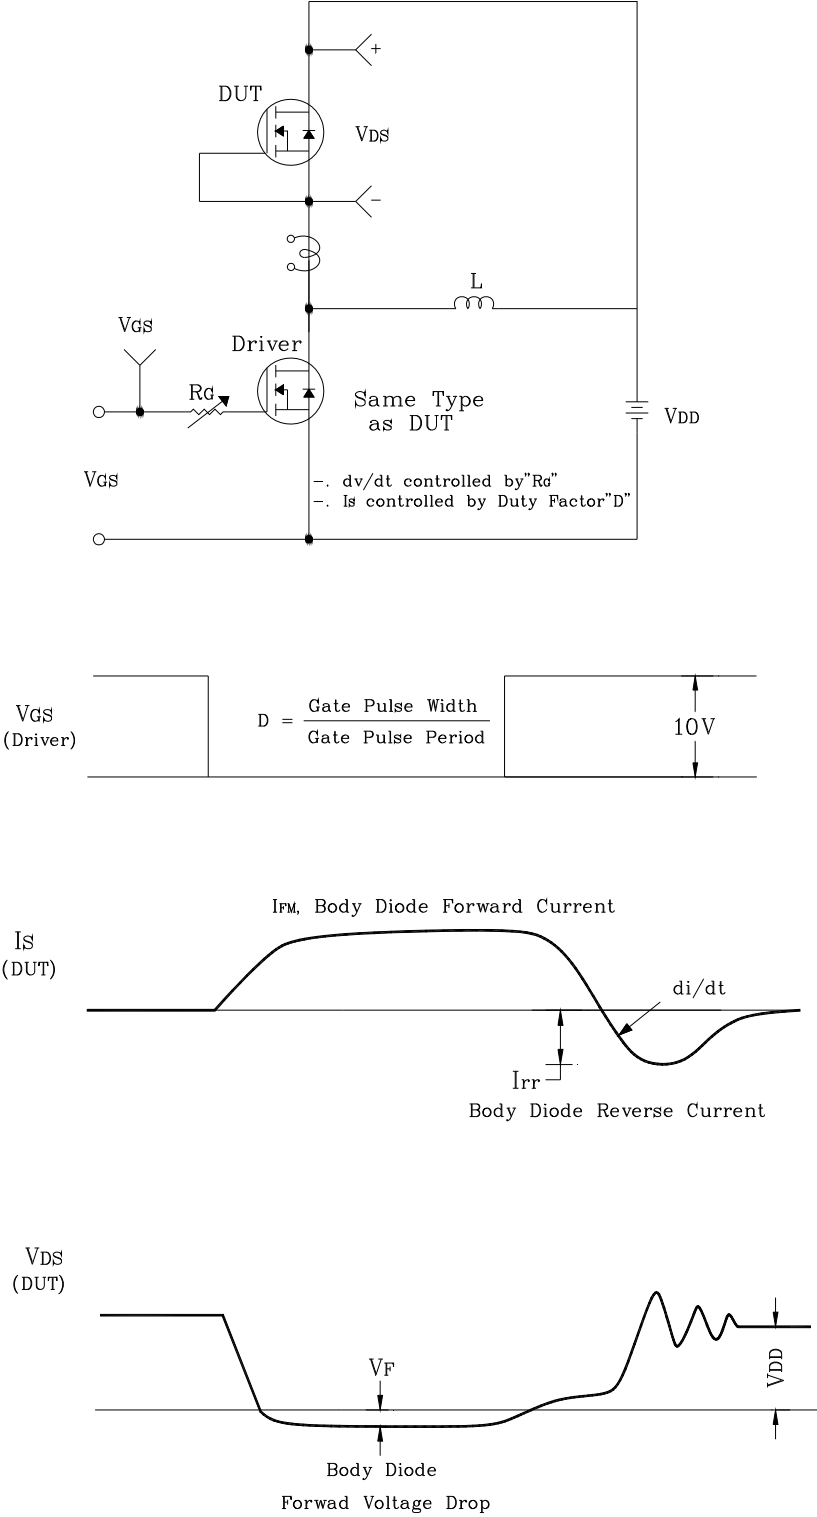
+

DUT

VDS

−

L

VGS

Driver

RG

Same Type
as DUT

VDD

VGS

−. dv/dt controlled by"RG"
−. IS controlled by Duty Factor"D"

VGS
(Driver)

$D = \frac{\text{Gate Pulse Width}}{\text{Gate Pulse Period}}$

10V

IFM, Body Diode Forward Current

IS
(DUT)

di/dt

IRR

Body Diode Reverse Current

VDS
(DUT)

VF

VDD

Body Diode
Forwad Voltage Drop